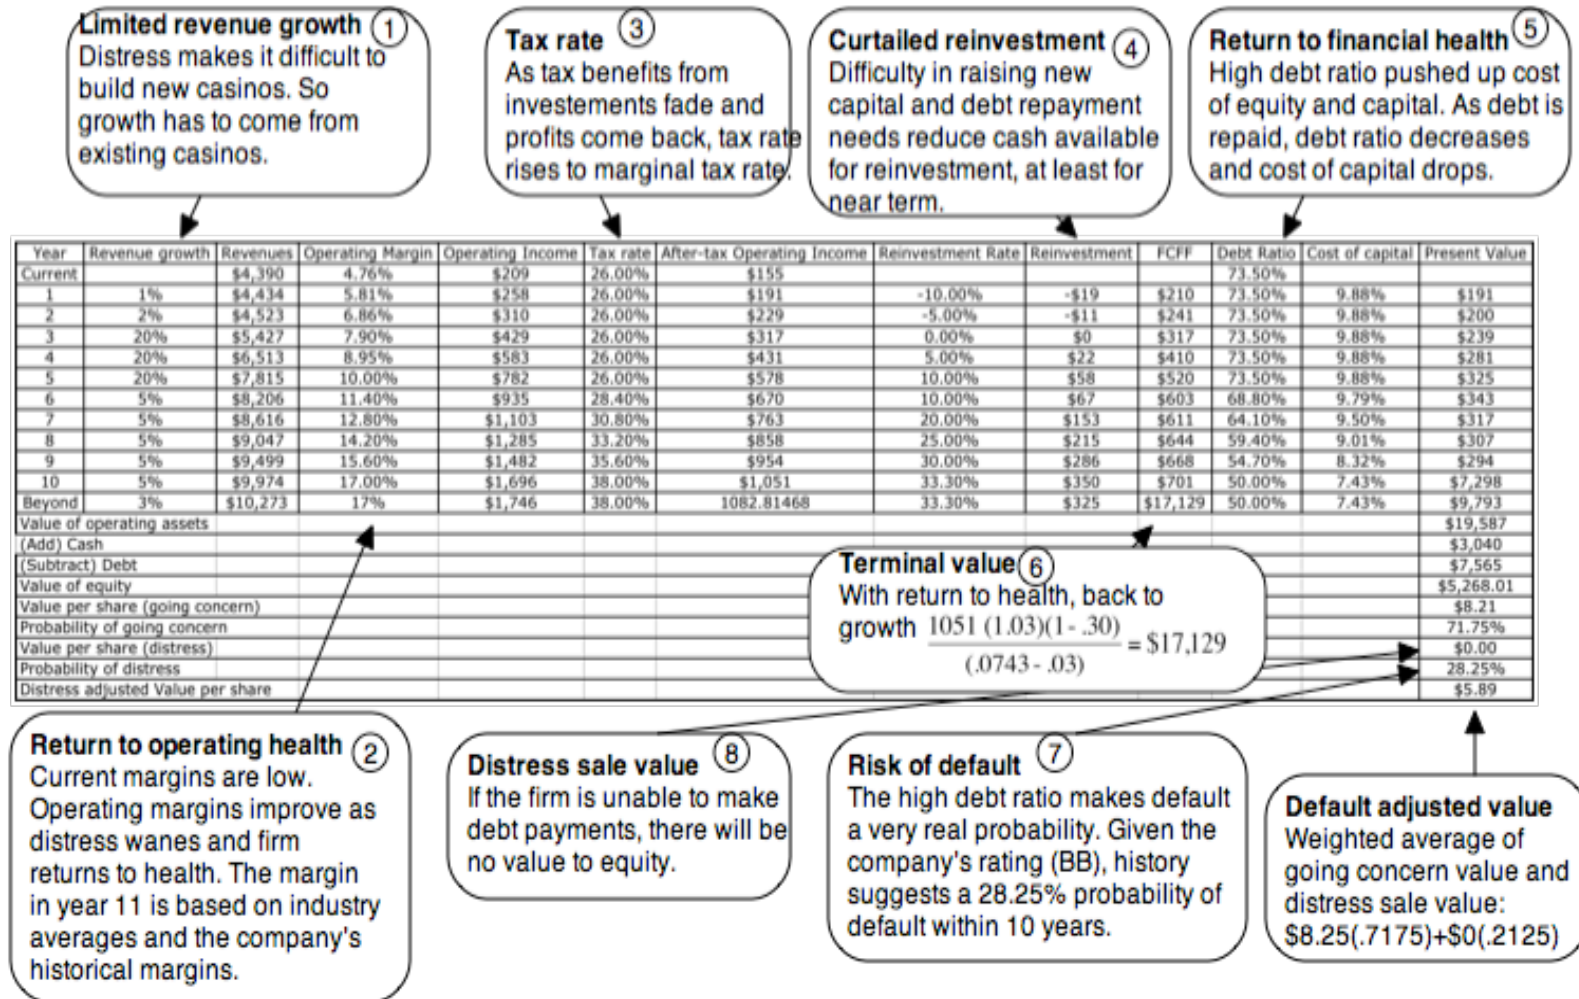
Limited revenue growth ①
Distress makes it difficult to build new casinos. So growth has to come from existing casinos.

Tax rate ③
As tax benefits from investements fade and profits come back, tax rate rises to marginal tax rate.

Curtailed reinvestment ④
Difficulty in raising new capital and debt repayment needs reduce cash available for reinvestment, at least for near term.

Return to financial health ⑤
High debt ratio pushed up cost of equity and capital. As debt is repaid, debt ratio decreases and cost of capital drops.

| Year | Revenue growth | Revenues | Operating Margin | Operating Income | Tax rate | After-tax Operating Income | Reinvestment Rate | Reinvestment | FCFF | Debt Ratio | Cost of capital | Present Value |
|---|---|---|---|---|---|---|---|---|---|---|---|---|
| Current | | $4,390 | 4.76% | $209 | 26.00% | $155 | | | | 73.50% | | |
| 1 | 1% | $4,434 | 5.81% | $258 | 26.00% | $191 | -10.00% | -$19 | $210 | 73.50% | 9.88% | $191 |
| 2 | 2% | $4,523 | 6.86% | $310 | 26.00% | $229 | -5.00% | -$11 | $241 | 73.50% | 9.88% | $200 |
| 3 | 20% | $5,427 | 7.90% | $429 | 26.00% | $317 | 0.00% | $0 | $317 | 73.50% | 9.88% | $239 |
| 4 | 20% | $6,513 | 8.95% | $583 | 26.00% | $431 | 5.00% | $22 | $410 | 73.50% | 9.88% | $281 |
| 5 | 20% | $7,815 | 10.00% | $782 | 26.00% | $578 | 10.00% | $58 | $520 | 73.50% | 9.88% | $325 |
| 6 | 5% | $8,206 | 11.40% | $935 | 28.40% | $670 | 10.00% | $67 | $603 | 68.80% | 9.79% | $343 |
| 7 | 5% | $8,616 | 12.80% | $1,103 | 30.80% | $763 | 20.00% | $153 | $611 | 64.10% | 9.50% | $317 |
| 8 | 5% | $9,047 | 14.20% | $1,285 | 33.20% | $858 | 25.00% | $215 | $644 | 59.40% | 9.01% | $307 |
| 9 | 5% | $9,499 | 15.60% | $1,482 | 35.60% | $954 | 30.00% | $286 | $668 | 54.70% | 8.32% | $294 |
| 10 | 5% | $9,974 | 17.00% | $1,696 | 38.00% | $1,051 | 33.30% | $350 | $701 | 50.00% | 7.43% | $7,298 |
| Beyond | 3% | $10,273 | 17% | $1,746 | 38.00% | 1082.81468 | 33.30% | $325 | $17,129 | 50.00% | 7.43% | $9,793 |
| Value of operating assets | | | | | | | | | | | | $19,587 |
| (Add) Cash | | | | | | | | | | | | $3,040 |
| (Subtract) Debt | | | | | | | | | | | | $7,565 |
| Value of equity | | | | | | | | | | | | $5,268.01 |
| Value per share (going concern) | | | | | | | | | | | | $8.21 |
| Probability of going concern | | | | | | | | | | | | 71.75% |
| Value per share (distress) | | | | | | | | | | | | $0.00 |
| Probability of distress | | | | | | | | | | | | 28.25% |
| Distress adjusted Value per share | | | | | | | | | | | | $5.89 |

Terminal value ⑥
With return to health, back to growth $\frac{1051(1.03)(1-.30)}{(.0743-.03)} = \$17,129$

Return to operating health ②
Current margins are low. Operating margins improve as distress wanes and firm returns to health. The margin in year 11 is based on industry averages and the company's historical margins.

Distress sale value ⑧
If the firm is unable to make debt payments, there will be no value to equity.

Risk of default ⑦
The high debt ratio makes default a very real probability. Given the company's rating (BB), history suggests a 28.25% probability of default within 10 years.

Default adjusted value
Weighted average of going concern value and distress sale value: $8.25(.7175)+$0(.2125)